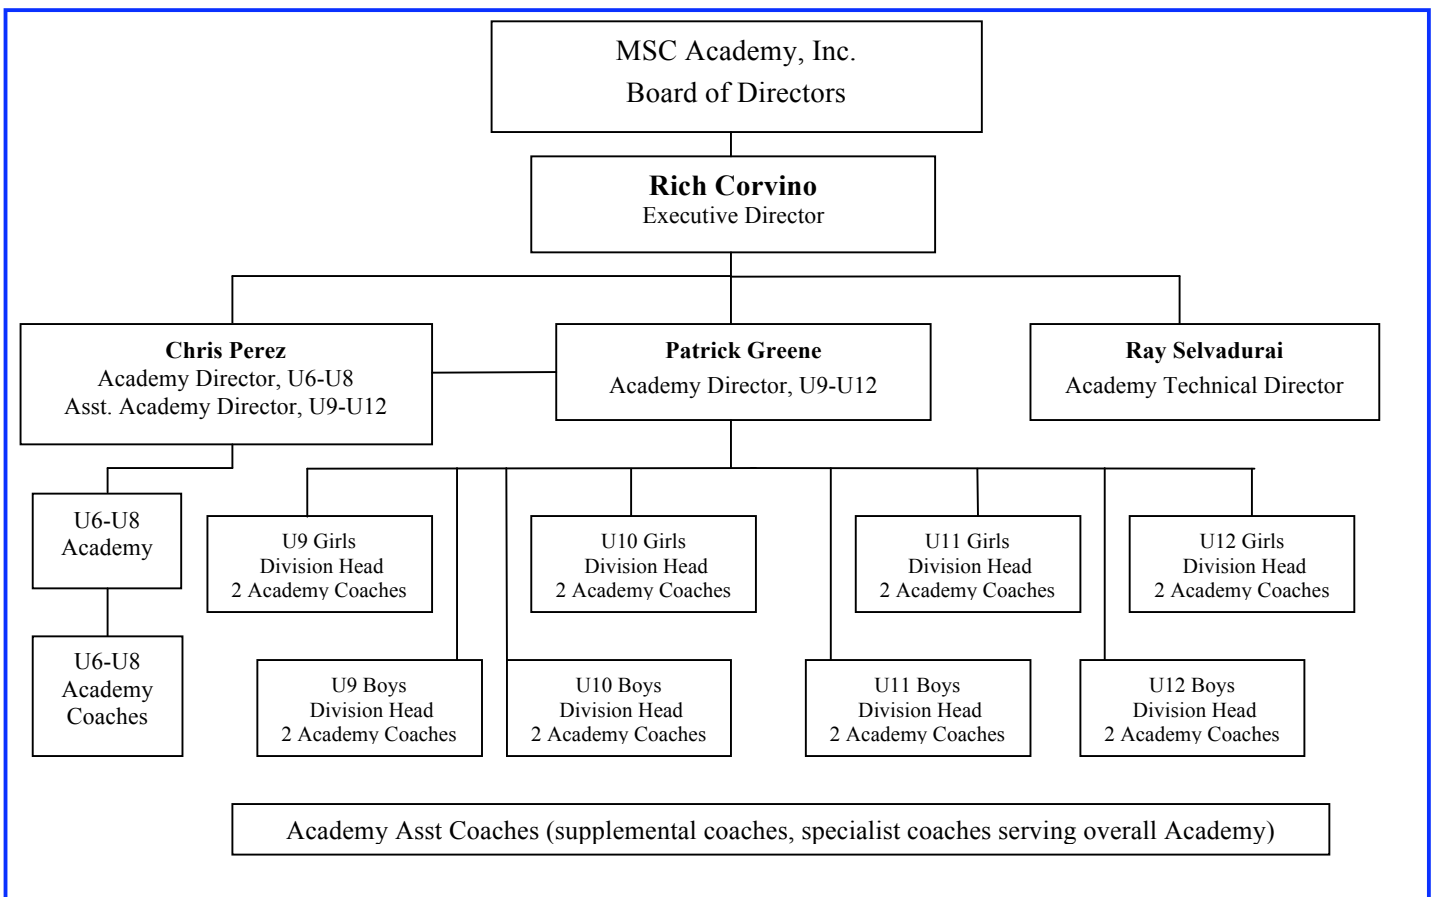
MSC Academy, Inc.
Board of Directors

**Rich Corvino**
Executive Director

**Chris Perez**
Academy Director, U6-U8
Asst. Academy Director, U9-U12

**Patrick Greene**
Academy Director, U9-U12

**Ray Selvadurai**
Academy Technical Director

U6-U8
Academy

U6-U8
Academy
Coaches

U9 Girls
Division Head
2 Academy Coaches

U10 Girls
Division Head
2 Academy Coaches

U11 Girls
Division Head
2 Academy Coaches

U12 Girls
Division Head
2 Academy Coaches

U9 Boys
Division Head
2 Academy Coaches

U10 Boys
Division Head
2 Academy Coaches

U11 Boys
Division Head
2 Academy Coaches

U12 Boys
Division Head
2 Academy Coaches

Academy Asst Coaches (supplemental coaches, specialist coaches serving overall Academy)